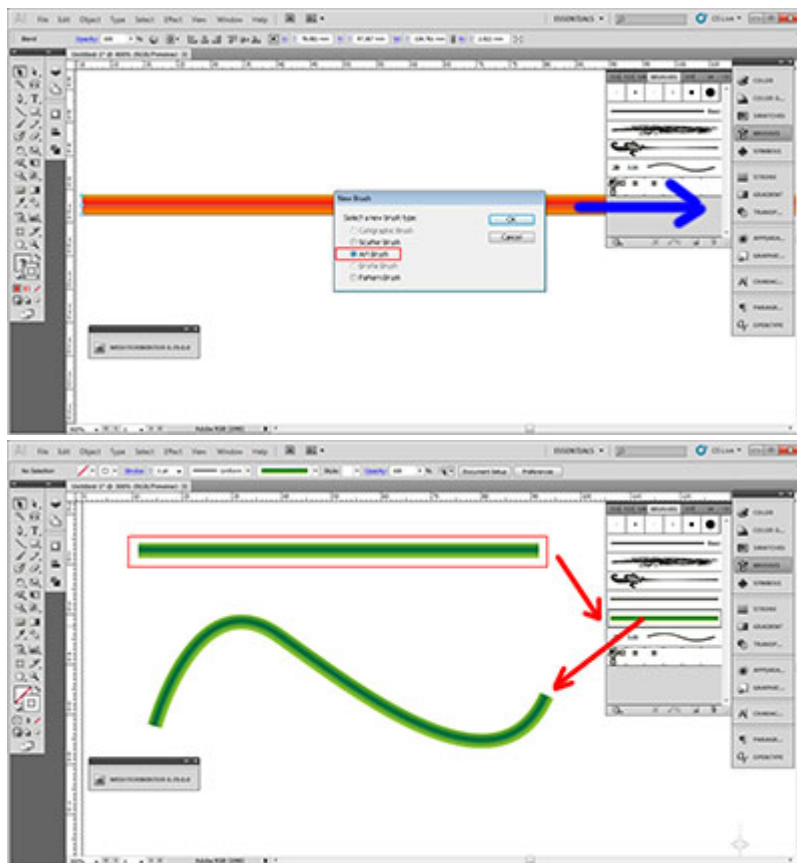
Ai File Edit Object Type Select Effect View Window Help

ESSENTIALS

CS Live

Blend

Opacity: 100

Untitled-1* @ 300% (RGB/Preview)

New Brush

Select a new brush type:

Calligraphic Brush

Scatter Brush

Art Brush

Bristle Brush

Pattern Brush

OK

Cancel

BRUSHES

Basic

COLOR

COLOR G...

SWATCHES

BRUSHES

SYMBOLS

STROKE

GRADIENT

TRANSP...

APPEARA...

GRAPHIC...

CHARAC...

PARAGR...

OPENTYPE

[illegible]

Ai File Edit Object Type Select Effect View Window Help

ESSENTIALS

CS Live

No Selection

Stroke:

Style:

Opacity: 100

Document Setup

Preferences

Untitled-1* @ 300% (RGB/Preview)

BRUSHES

COLOR

COLOR G...

SWATCHES

BRUSHES

SYMBOLS

STROKE

GRADIENT

TRANSP...

APPEARA...

GRAPHIC...

CHARAC...

PARAGR...

OPENTYPE

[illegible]